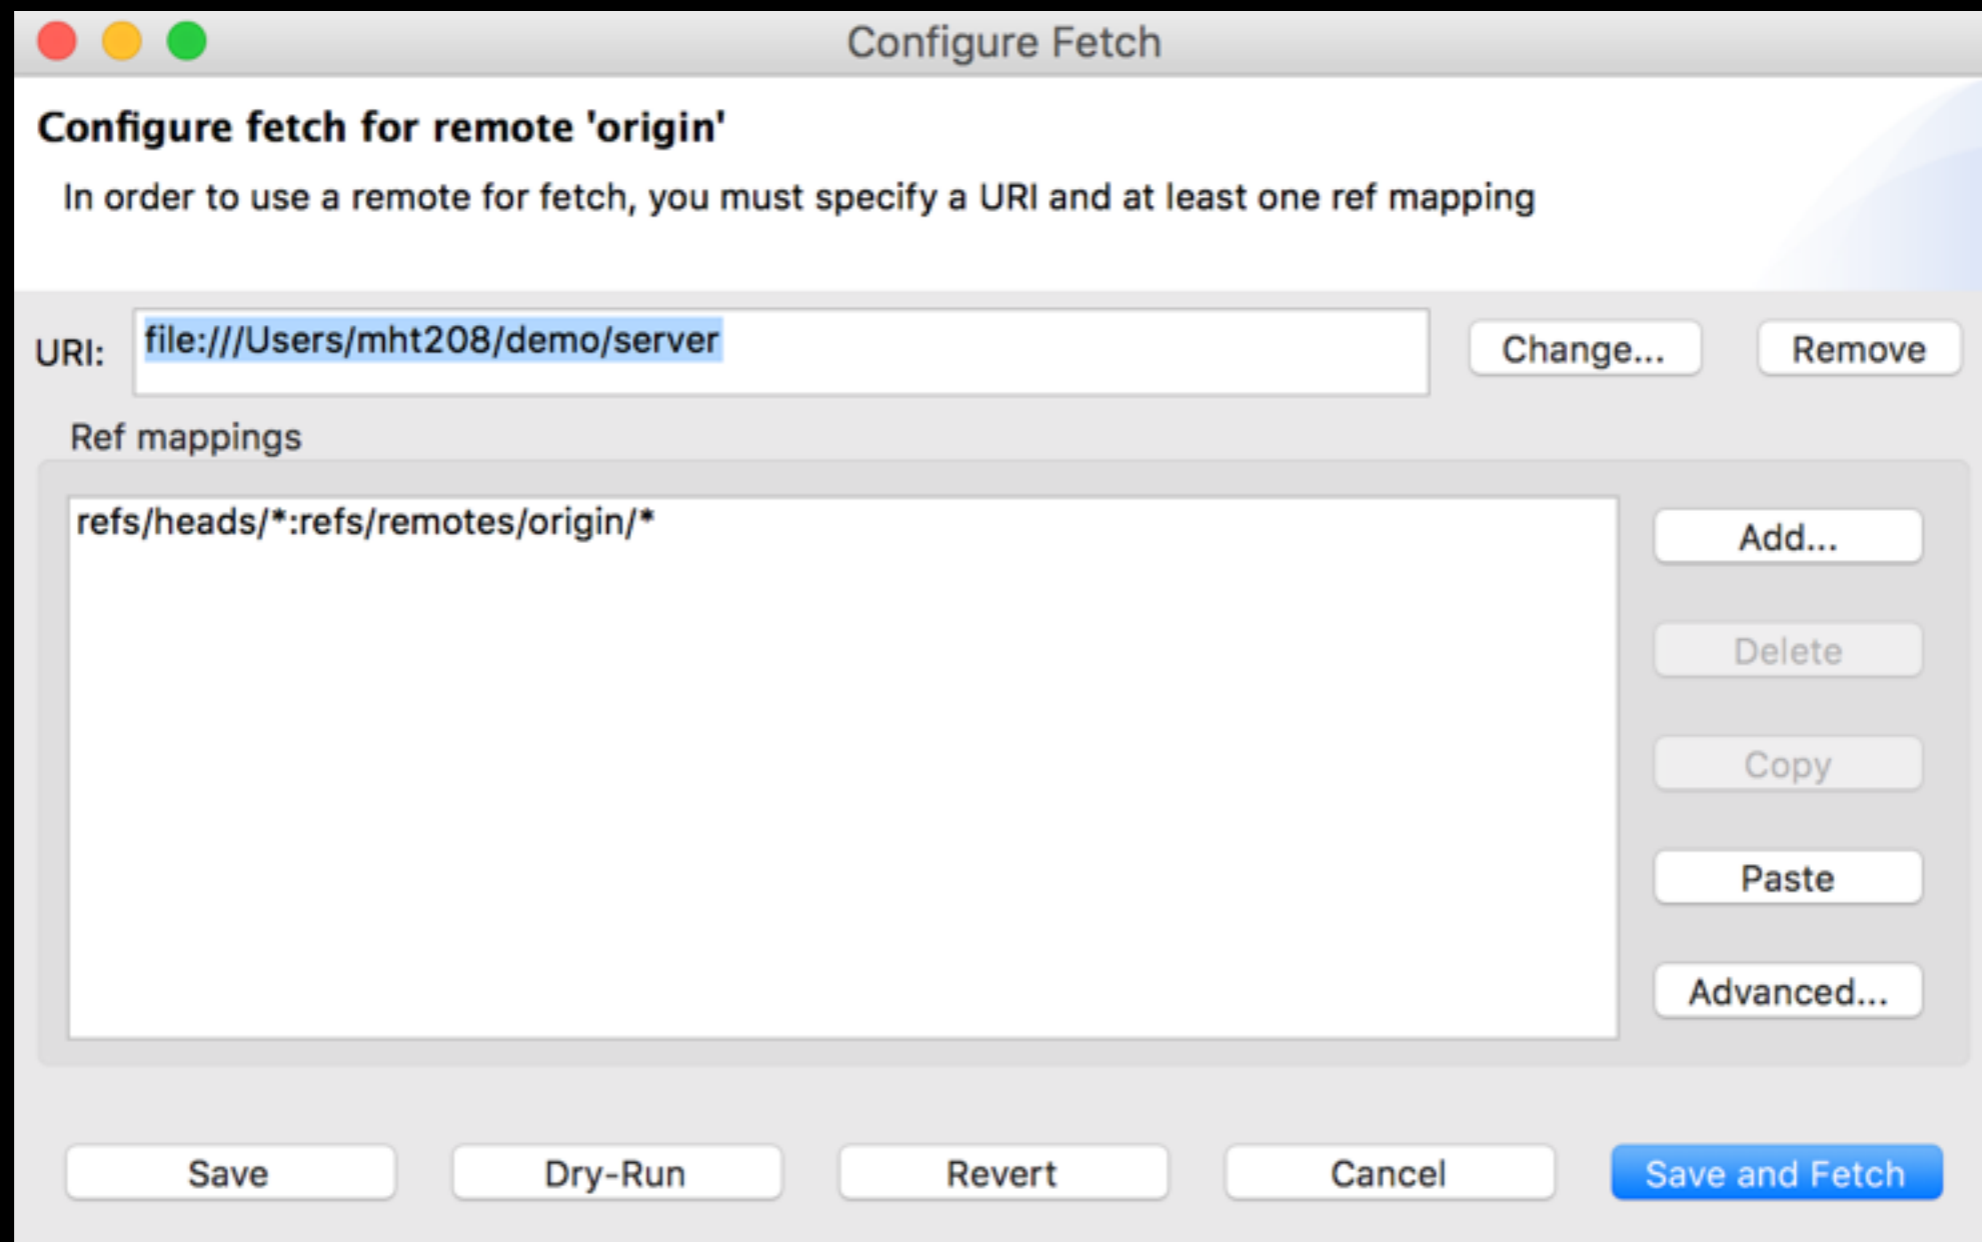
Configure Fetch

Configure fetch for remote 'origin'

In order to use a remote for fetch, you must specify a URI and at least one ref mapping

URI: file:///Users/mht208/demo/server

Change...

Remove

Ref mappings

refs/heads/*:refs/remotes/origin/*

Add...

Delete

Copy

Paste

Advanced...

Save

Dry-Run

Revert

Cancel

Save and Fetch